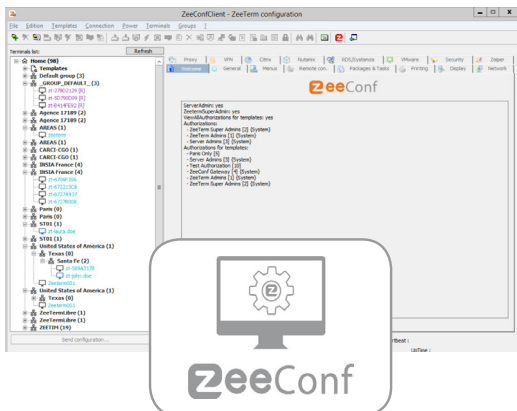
ZeeConfClient - ZeeTerm configuration

File Edition Templates Connection Power Terminals Groups ?

Terminals list: Refresh

Home (98)
Templates
Default group (3)
_GROUP_DEFAULT_ (3)
zt-27802129 [R]
zt-50798009 [R]
zt-6414F592 [R]
Agence 17189 (2)
Agence 17189 (2)
AREAS (1)
zeeterm
AREAS (1)
CARCI-CGO (1)
CARCI-CGO (1)
INSIA France (4)
INSIA France (4)
zt-b766F206
zt-672213C8
zt-6727493?
zt-6727B0E8
Paris (0)
Paris (0)
ST01 (1)
zt-laura.doe
ST01 (1)
United States of America (1)
Texas (0)
Santa Fe (2)
zt-58662578
zt-john.doe
Zeeterm001
United States of America (1)
Texas (0)
zeeterm001
ZeeTermLibre (1)
ZeeTermLibre (1)
ZFTIM (19)

Send configuration...

Proxy | VPN | Citrix | Nutanix | RDS/Systemize | VMware | Security | Zapper
Welcome | General | Menus | Remote conn. | Packages & Tasks | Printing | Displays | Network

ZeeConf

ServerAdmin: yes
ZeetermSuperAdmin: yes
ViewAllAuthorizations for templates: yes
Authorizations:
- ZeeTerm Super Admins [2] {System}
- ZeeTerm Admins [1] {System}
- Server Admins [3] {System}
Authorizations for templates:
- Paris Only [5]
- Server Admins [3] {System}
- Test Authorization [10]
- ZeeConf Gateway [4] {System}
- ZeeTerm Admins [1] {System}
- Server Admins [3] {System}

ZeeConf

rtbeat :
UpTime :